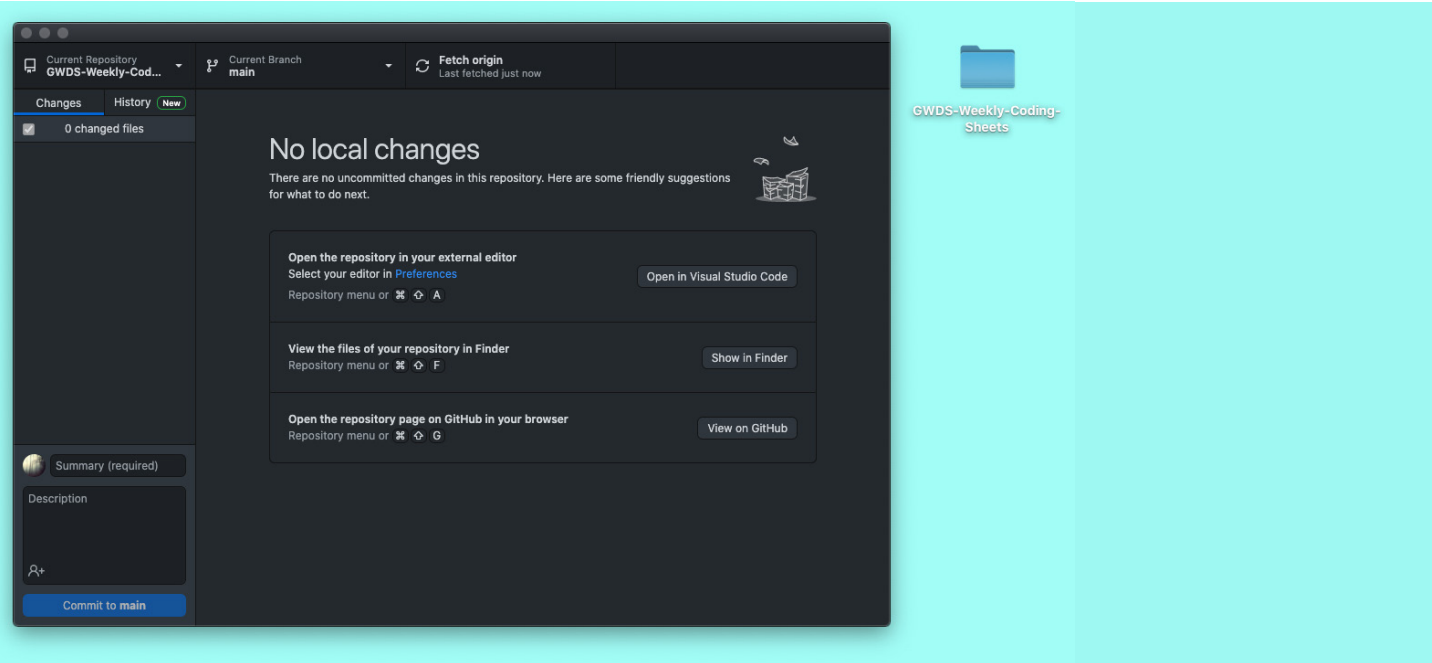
Current Repository
GWDS-Weekly-Cod...

Current Branch
main

Fetch origin
Last fetched just now

Changes

History New

0 changed files

No local changes

There are no uncommitted changes in this repository. Here are some friendly suggestions for what to do next.

Open the repository in your external editor
Select your editor in Preferences
Repository menu or ⌘ ⇧ A

Open in Visual Studio Code

View the files of your repository in Finder
Repository menu or ⌘ ⇧ F

Show in Finder

Open the repository page on GitHub in your browser
Repository menu or ⌘ ⇧ G

View on GitHub

Summary (required)

Description

Commit to main

GWDS-Weekly-Coding-Sheets